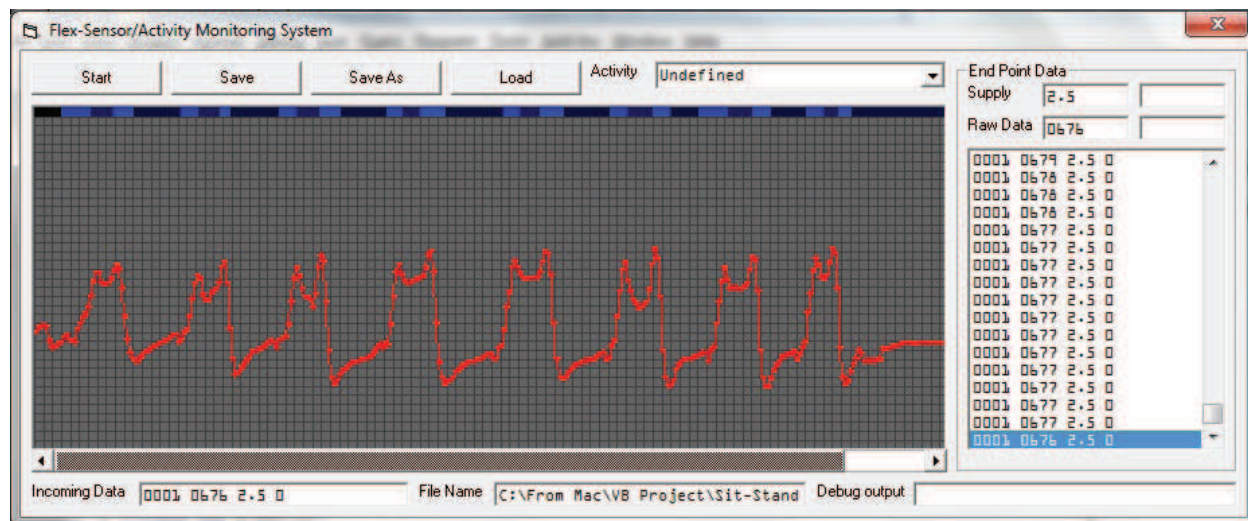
Flex-Sensor/Activity Monitoring System

Start Save Save As Load Activity Undefined

End Point Data
Supply 2.5
Raw Data 0676

0001 0679 2.5 0
0001 0678 2.5 0
0001 0678 2.5 0
0001 0678 2.5 0
0001 0677 2.5 0
0001 0677 2.5 0
0001 0677 2.5 0
0001 0677 2.5 0
0001 0677 2.5 0
0001 0677 2.5 0
0001 0677 2.5 0
0001 0677 2.5 0
0001 0677 2.5 0
0001 0677 2.5 0
0001 0677 2.5 0
0001 0677 2.5 0
0001 0677 2.5 0
0001 0677 2.5 0
0001 0676 2.5 0

Incoming Data 0001 0676 2.5 0 File Name C:\From Mac\VB Project\Sit-Stand Debug output